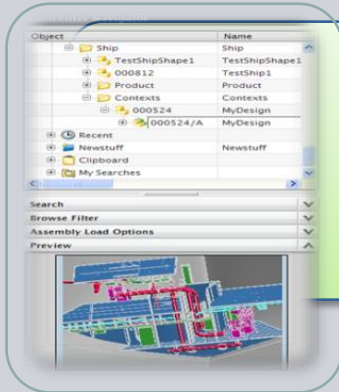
| Object | Name |
|---|---|
| Ship | Ship |
| TestShipShape1 | TestShipShape1 |
| 000812 | TestShip1 |
| Product | Product |
| Contexts | Contexts |
| 000524 | MyDesign |
| 000524/A | MyDesign |
| Recent | |
| Newstuff | Newstuff |
| Clipboard | |
| My Searches | |

Search
Browse Filter
Assembly Load Options
Preview